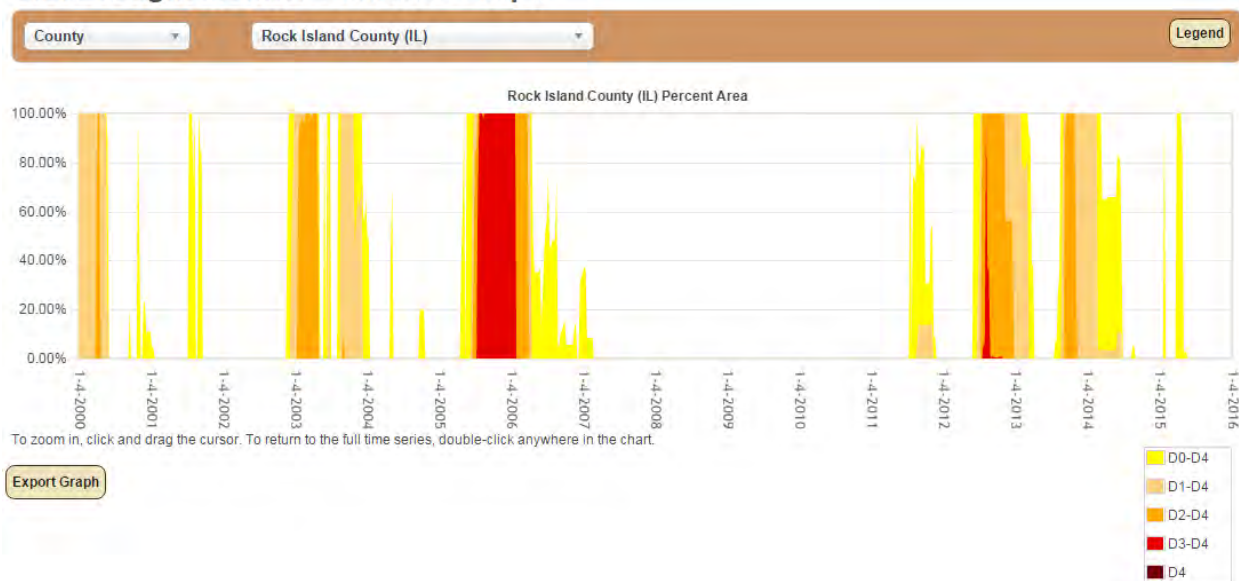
County

Rock Island County (IL)

Legend

Rock Island County (IL) Percent Area

100.00%
80.00%
60.00%
40.00%
20.00%
0.00%

1-4-2000
1-4-2001
1-4-2002
1-4-2003
1-4-2004
1-4-2005
1-4-2006
1-4-2007
1-4-2008
1-4-2009
1-4-2010
1-4-2011
1-4-2012
1-4-2013
1-4-2014
1-4-2015
1-4-2016

To zoom in, click and drag the cursor. To return to the full time series, double-click anywhere in the chart.

Export Graph

D0-D4
D1-D4
D2-D4
D3-D4
D4